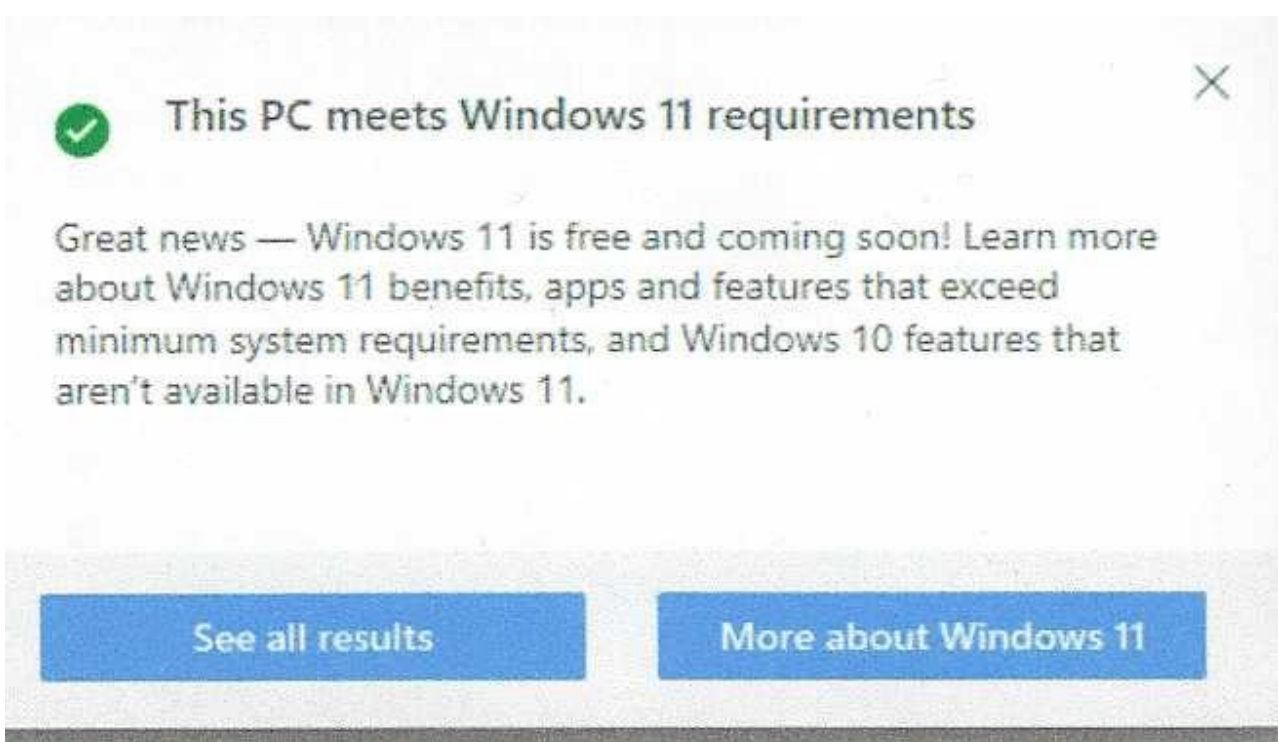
This PC meets Windows 11 requirements

Great news — Windows 11 is free and coming soon! Learn more about Windows 11 benefits, apps and features that exceed minimum system requirements, and Windows 10 features that aren't available in Windows 11.

See all results

More about Windows 11